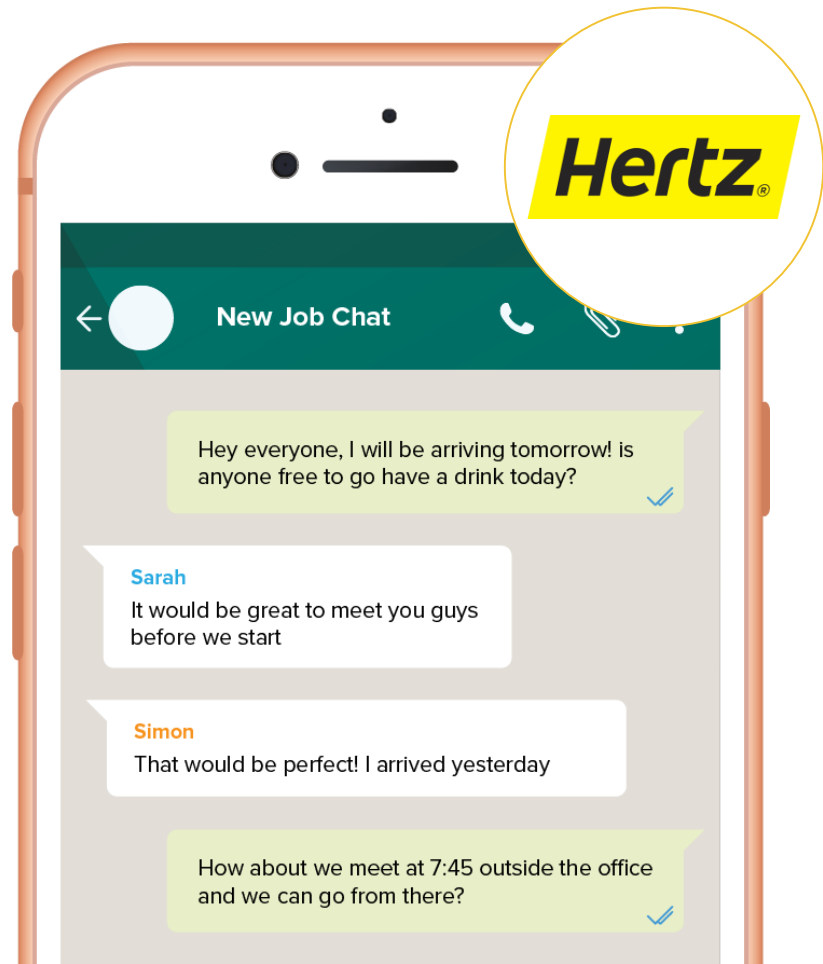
Hertz®

New Job Chat

Hey everyone, I will be arriving tomorrow! is anyone free to go have a drink today?

Sarah
It would be great to meet you guys before we start

Simon
That would be perfect! I arrived yesterday

How about we meet at 7:45 outside the office and we can go from there?